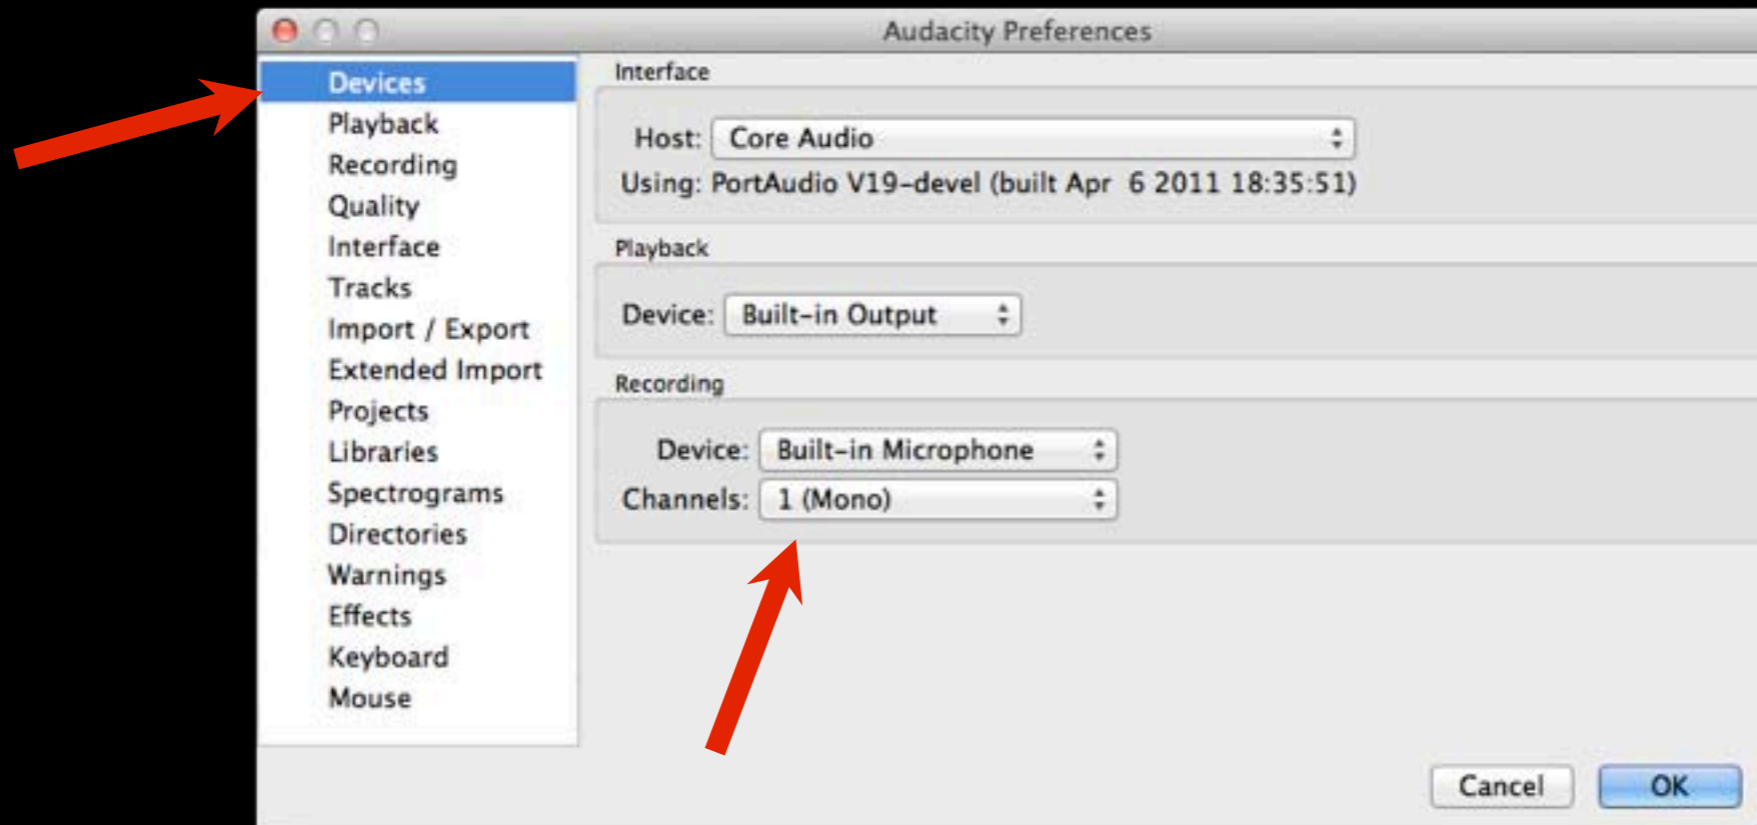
Audacity Preferences

Devices
Playback
Recording
Quality
Interface
Tracks
Import / Export
Extended Import
Projects
Libraries
Spectrograms
Directories
Warnings
Effects
Keyboard
Mouse

Interface

Host: Core Audio

Using: PortAudio V19-devel (built Apr 6 2011 18:35:51)

Playback

Device: Built-in Output

Recording

Device: Built-in Microphone

Channels: 1 (Mono)

Cancel
OK